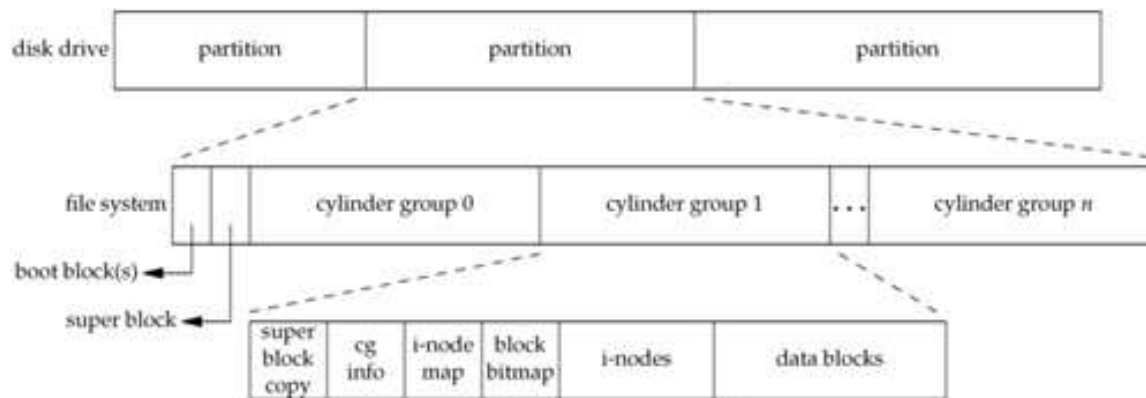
disk drive

partition | partition | partition

file system

cylinder group 0 | cylinder group 1 | ... | cylinder group $n$

boot block(s)

super block

| super block copy | cg info | i-node map | block bitmap | i-nodes | data blocks |
|---|---|---|---|---|---|